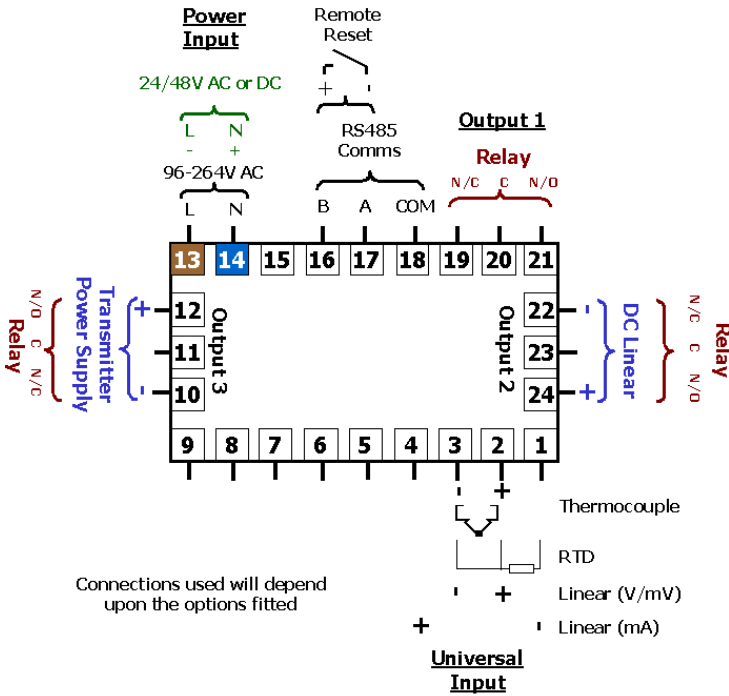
Power Input

24/48V AC or DC

L N
- +

96-264V AC

L N

Remote Reset

+ -

RS485 Comms

B A COM

Output 1

Relay

N/C C N/O

13 14 15 16 17 18 19 20 21

Relay
N/O C N/C

Transmitter Power Supply

+ 12
11
- 10

Output 3

Output 2

22 -
23
24 +

DC Linear

Relay
N/C C N/O

9 8 7 6 5 4 3 2 1

- +

Thermocouple

RTD

- + Linear (V/mV)

+ - Linear (mA)

Connections used will depend upon the options fitted

Universal Input